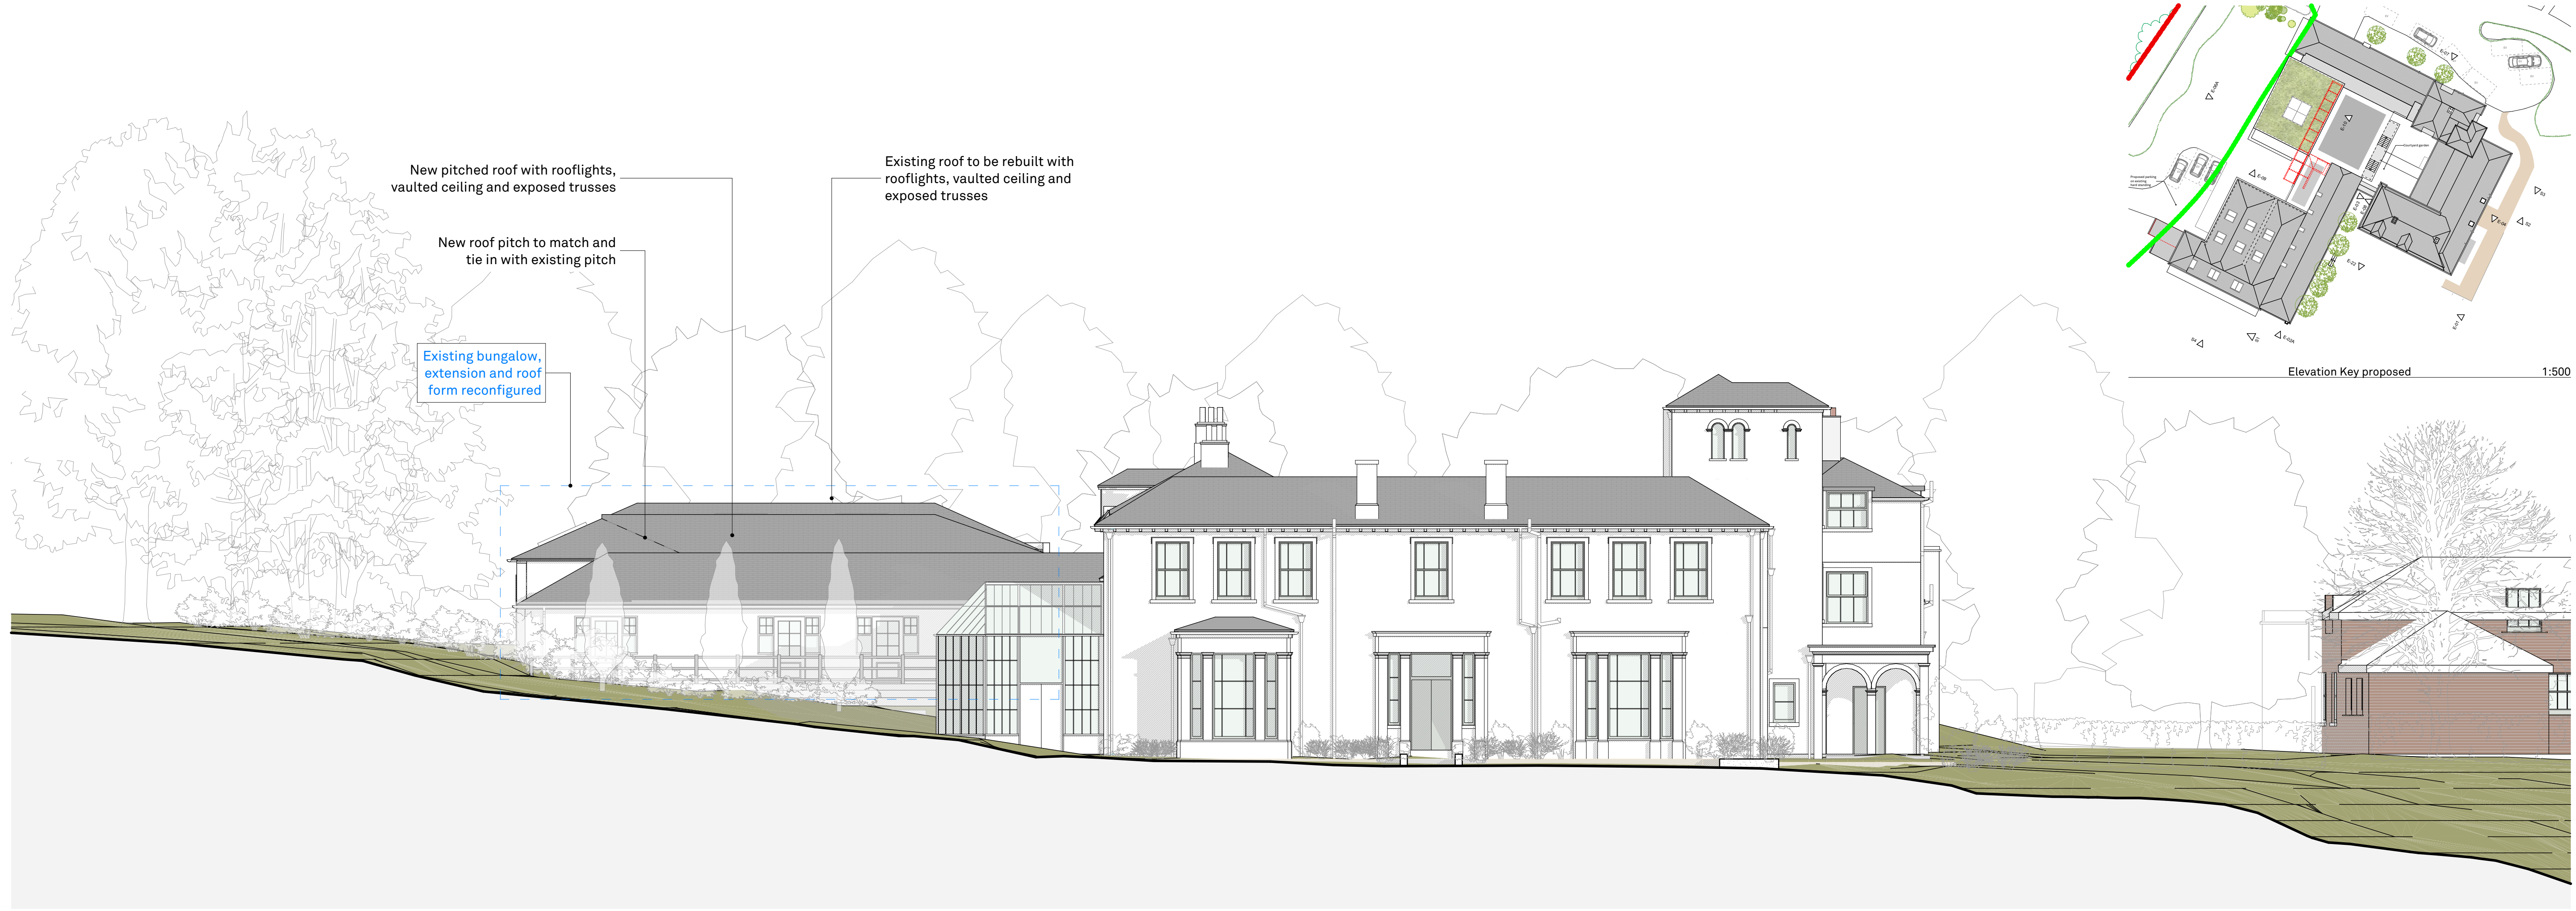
New pitched roof with rooflights, vaulted ceiling and exposed trusses

Existing roof to be rebuilt with rooflights, vaulted ceiling and exposed trusses

New roof pitch to match and tie in with existing pitch

Existing bungalow, extension and roof form reconfigured

Elevation Key proposed

1:500